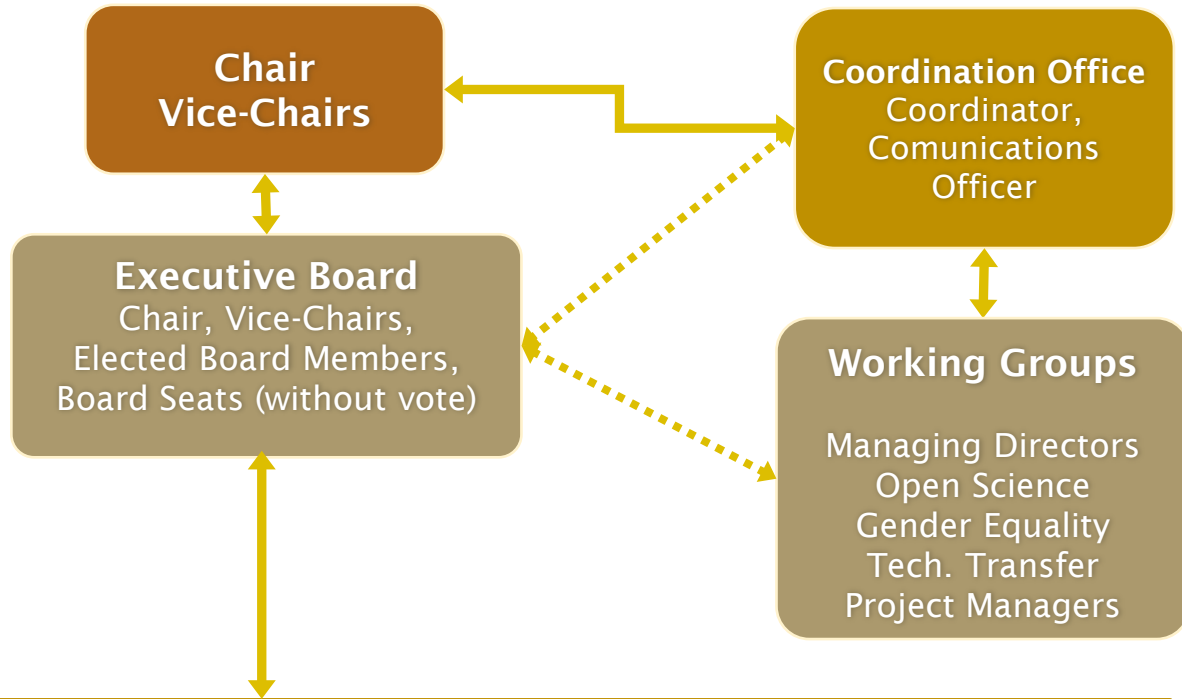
Chair
Vice-Chairs

Coordination Office
Coordinator,
Comunications
Officer

Executive Board
Chair, Vice-Chairs,
Elected Board Members,
Board Seats (without vote)

Working Groups

Managing Directors
Open Science
Gender Equality
Tech. Transfer
Project Managers